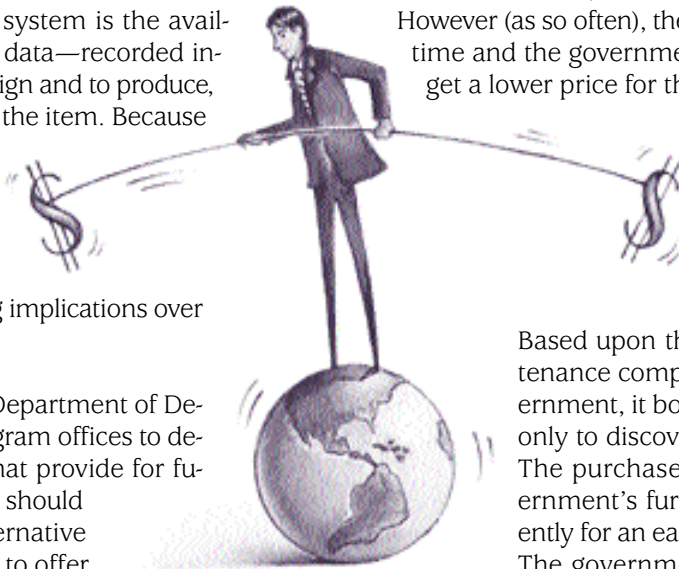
system is the availdata—recorded inign and to produce, the item. Because

g implications over

Department of Degram offices to denat provide for fu should ernative to offer

However (as so often), the time and the governme get a lower price for th

Based upon th tenance comp ernment, it bo only to discov The purchase ernment's fur ently for an ea The governm